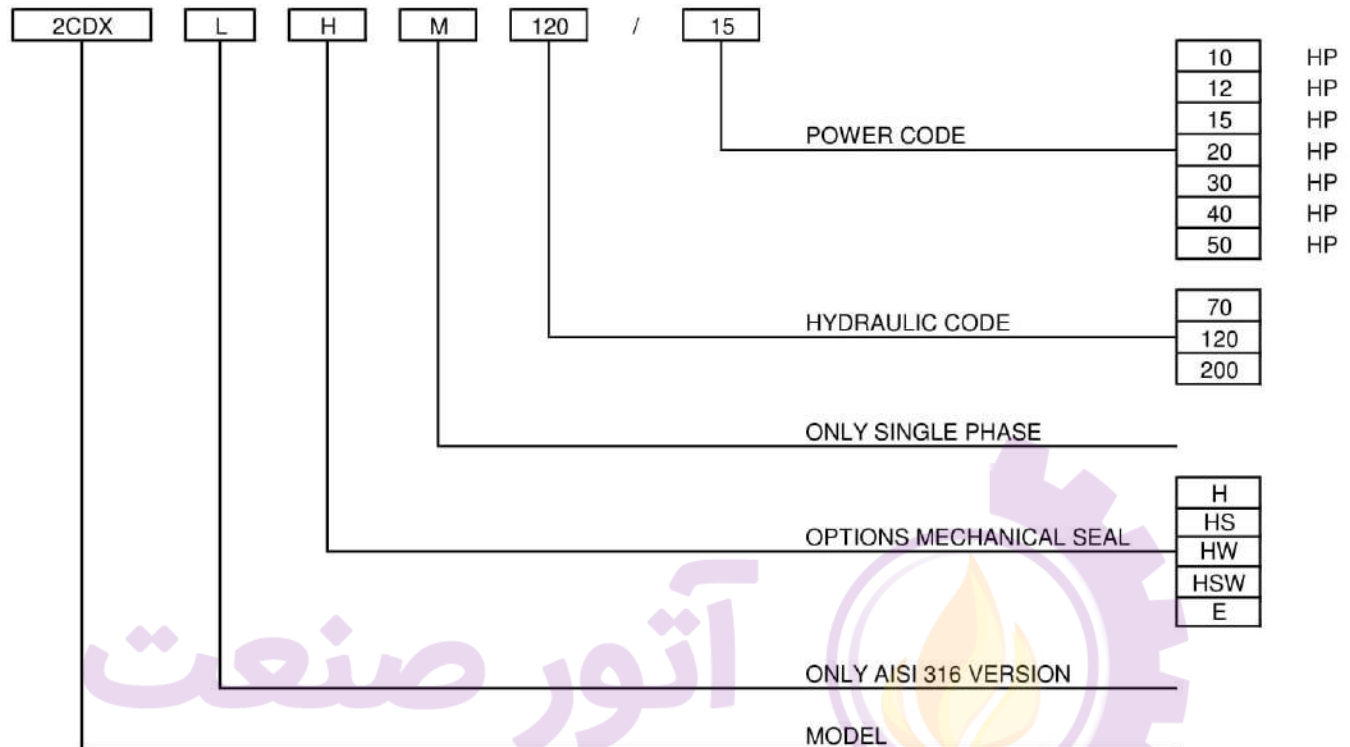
2CDX L H M 120 / 15

POWER CODE

| 10 | HP |
|---|---|
| 12 | HP |
| 15 | HP |
| 20 | HP |
| 30 | HP |
| 40 | HP |
| 50 | HP |

HYDRAULIC CODE

| 70 |
|---|
| 120 |
| 200 |

ONLY SINGLE PHASE

OPTIONS MECHANICAL SEAL

| H |
|---|
| HS |
| HW |
| HSW |
| E |

ONLY AISI 316 VERSION

MODEL

آتور صنعت